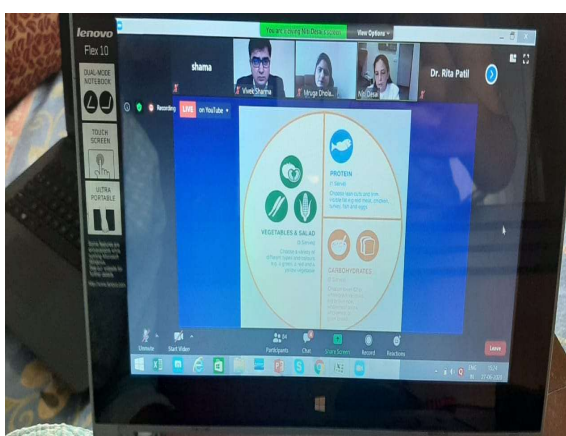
lenovo
Flex 10
DUAL-MODE NOTEBOOK
TOUCH SCREEN
ULTRA PORTABLE

You are viewing Nili Desai's screen
View Options

shama
Vivek Sharma
Mruga Dhola...
Nili Desai
Dr. Rita Patil

Recording
LIVE on YouTube

PROTEIN
VEGETABLES & SALAD
CARBOHYDRATES

Unmute
Start Video
Participants
Chat
Share Screen
Record
Reactions
Leave